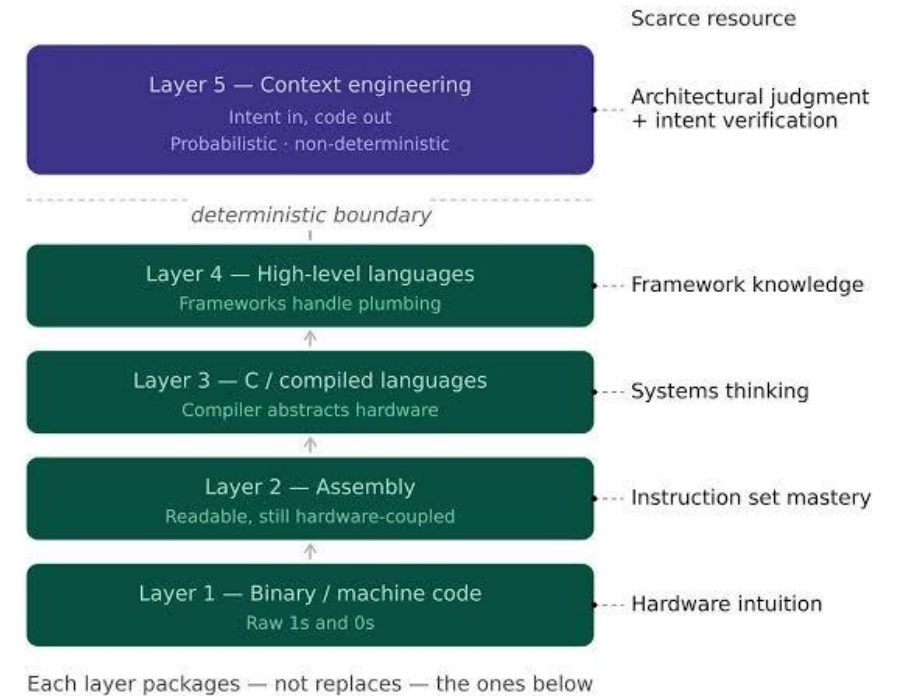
Scarce resource

Layer 5 — Context engineering
Intent in, code out
Probabilistic · non-deterministic

Architectural judgment
+ intent verification

deterministic boundary

Layer 4 — High-level languages
Frameworks handle plumbing

Framework knowledge

Layer 3 — C / compiled languages
Compiler abstracts hardware

Systems thinking

Layer 2 — Assembly
Readable, still hardware-coupled

Instruction set mastery

Layer 1 — Binary / machine code
Raw 1s and 0s

Hardware intuition

Each layer packages — not replaces — the ones below